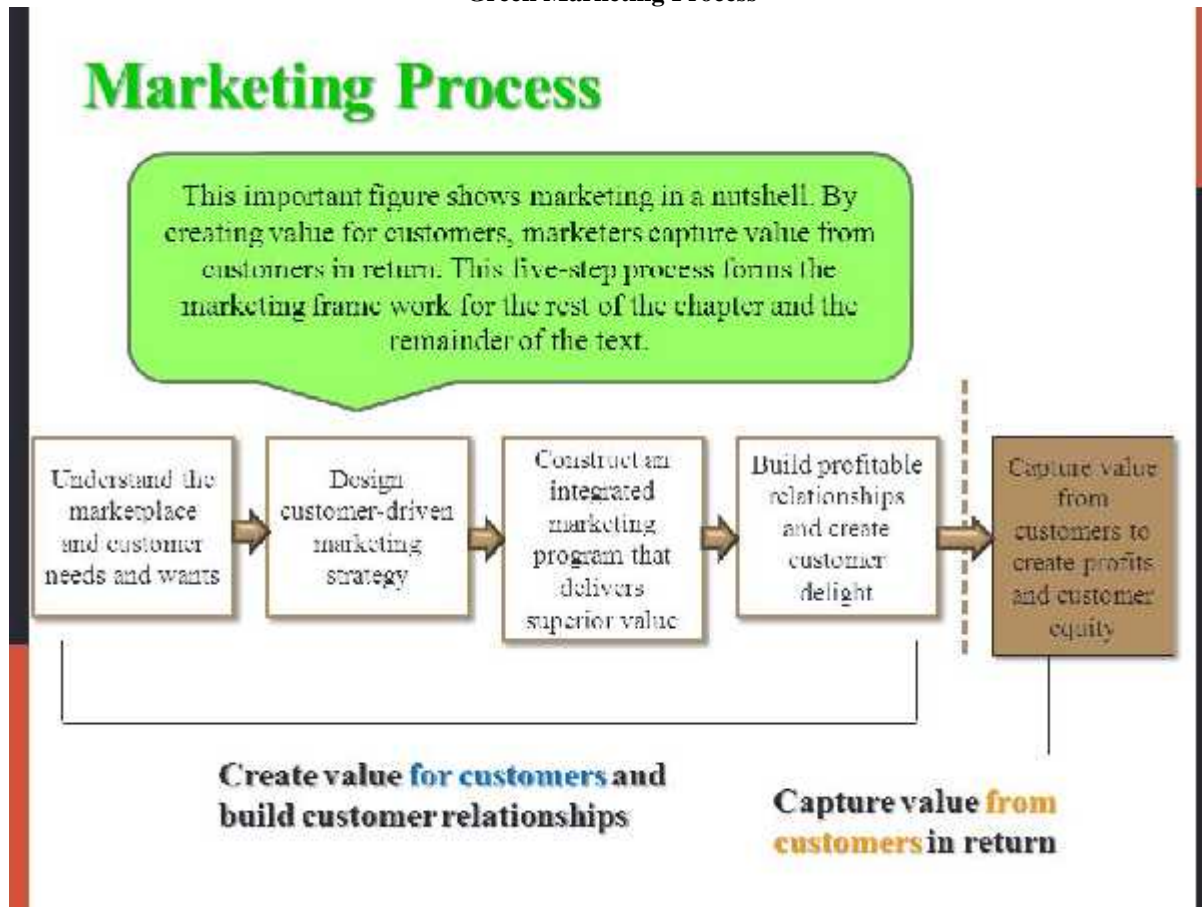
Green Marketing Process

Marketing Process

This important figure shows marketing in a nutshell. By creating value for customers, marketers capture value from customers in return. This five-step process forms the marketing frame work for the rest of the chapter and the remainder of the text.

Understand the marketplace and customer needs and wants

Design customer-driven marketing strategy

Construct an integrated marketing program that delivers superior value

Build profitable relationships and create customer delight

Capture value from customers to create profits and customer equity

Create value for customers and build customer relationships

Capture value from customers in return